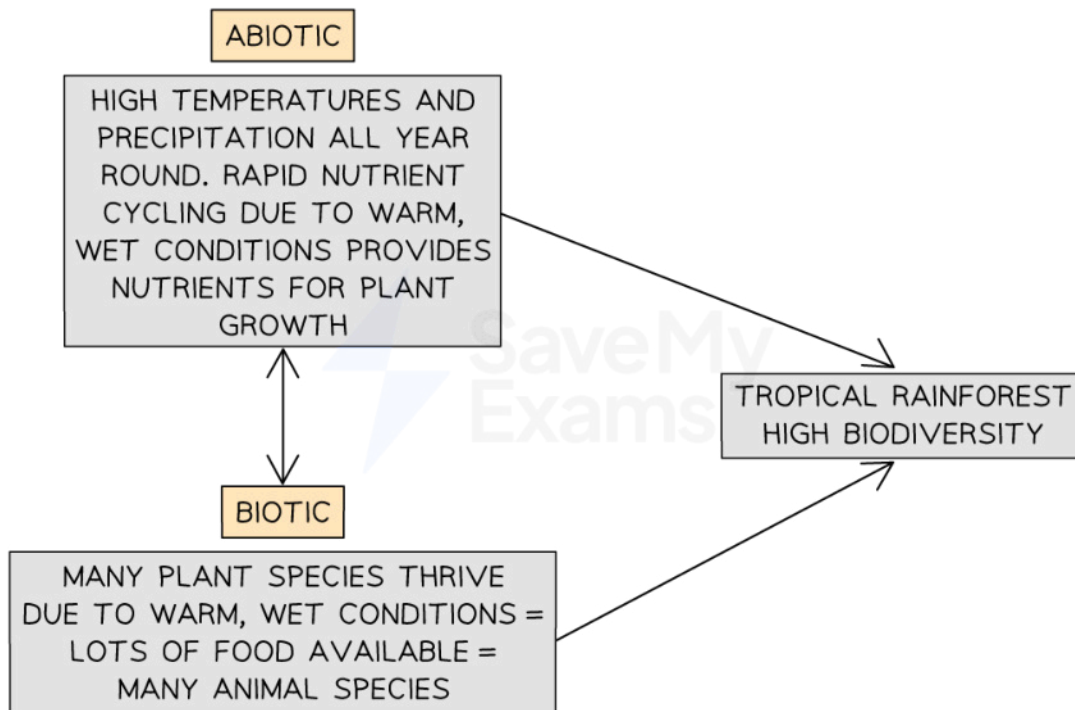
ABIOTIC

HIGH TEMPERATURES AND PRECIPITATION ALL YEAR ROUND. RAPID NUTRIENT CYCLING DUE TO WARM, WET CONDITIONS PROVIDES NUTRIENTS FOR PLANT GROWTH

SaveMy Exams

TROPICAL RAINFOREST HIGH BIODIVERSITY

BIOTIC

MANY PLANT SPECIES THRIVE DUE TO WARM, WET CONDITIONS = LOTS OF FOOD AVAILABLE = MANY ANIMAL SPECIES